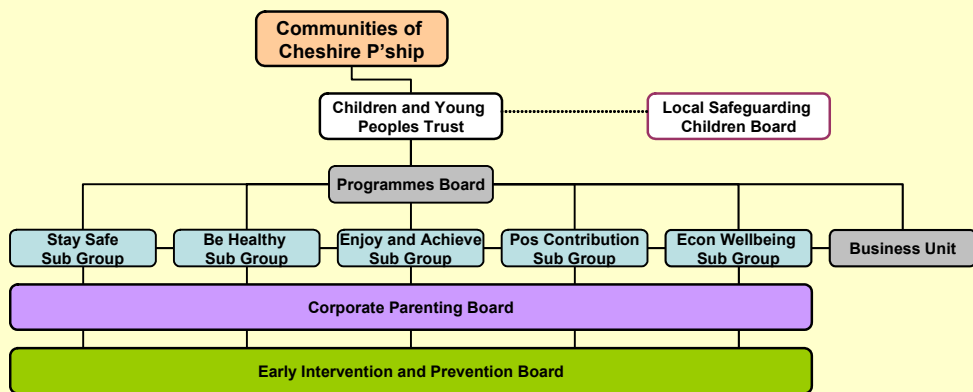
Communities of Cheshire P'ship

Children and Young Peoples Trust

Local Safeguarding Children Board

Programmes Board

Stay Safe Sub Group

Be Healthy Sub Group

Enjoy and Achieve Sub Group

Pos Contribution Sub Group

Econ Wellbeing Sub Group

Business Unit

Corporate Parenting Board

Early Intervention and Prevention Board